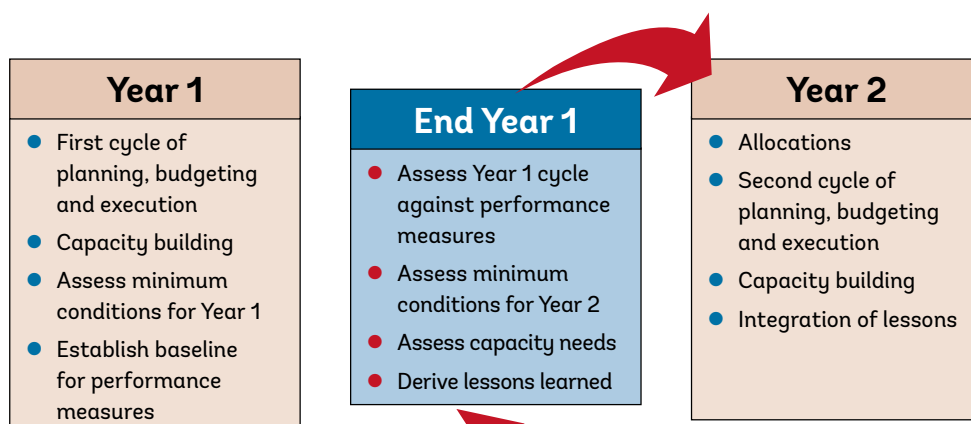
Year 1

- First cycle of planning, budgeting and execution
- Capacity building
- Assess minimum conditions for Year 1
- Establish baseline for performance measures

End Year 1

- Assess Year 1 cycle against performance measures
- Assess minimum conditions for Year 2
- Assess capacity needs
- Derive lessons learned

Year 2

- Allocations
- Second cycle of planning, budgeting and execution
- Capacity building
- Integration of lessons